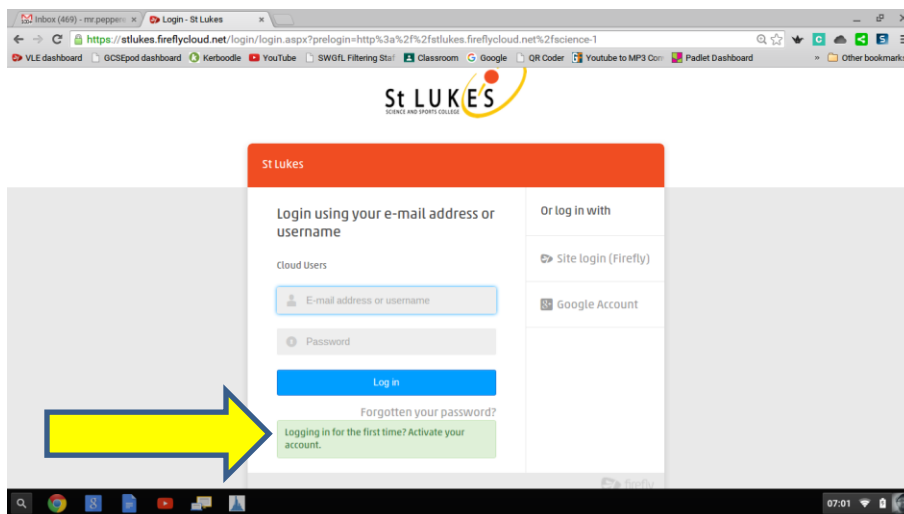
Inbox (469) - mr.peppe ×
Login - St Lukes ×

https://stlukes.fireflycloud.net/login/login.aspx?prelogin=http%3a%2f%2fstlukes.fireflycloud.net%2fscience-1

VLE dashboard
GCSEpod dashboard
Kerboodle
YouTube
SWGfL Filtering Staf
Classroom
Google
QR Coder
Youtube to MP3 Con
Padlet Dashboard
» Other bookmarks

St LUKE'S
SCIENCE AND SPORTS COLLEGE

St Lukes

Login using your e-mail address or username

Cloud Users

E-mail address or username

Password

Log in

Forgotten your password?

Logging in for the first time? Activate your account.

Or log in with

Site login (Firefly)

Google Account

firefly

07:01